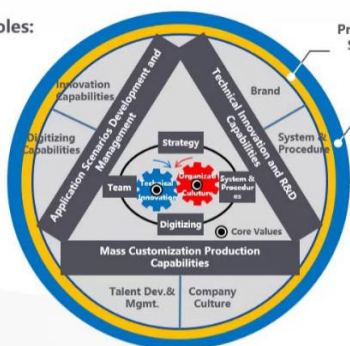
ples:

Pr
S

Innovation Capabilities

Digitizing Capabilities

Application Scenarios Development and Management

Technical Innovation and R&D Capabilities

Brand

System & Procedure

Strategy

Team

Technical Innovation

Organization Culture

System & Procedures

Digitizing

Core Values

Mass Customization Production Capabilities

Talent Dev.& Mgmt.

Company Culture